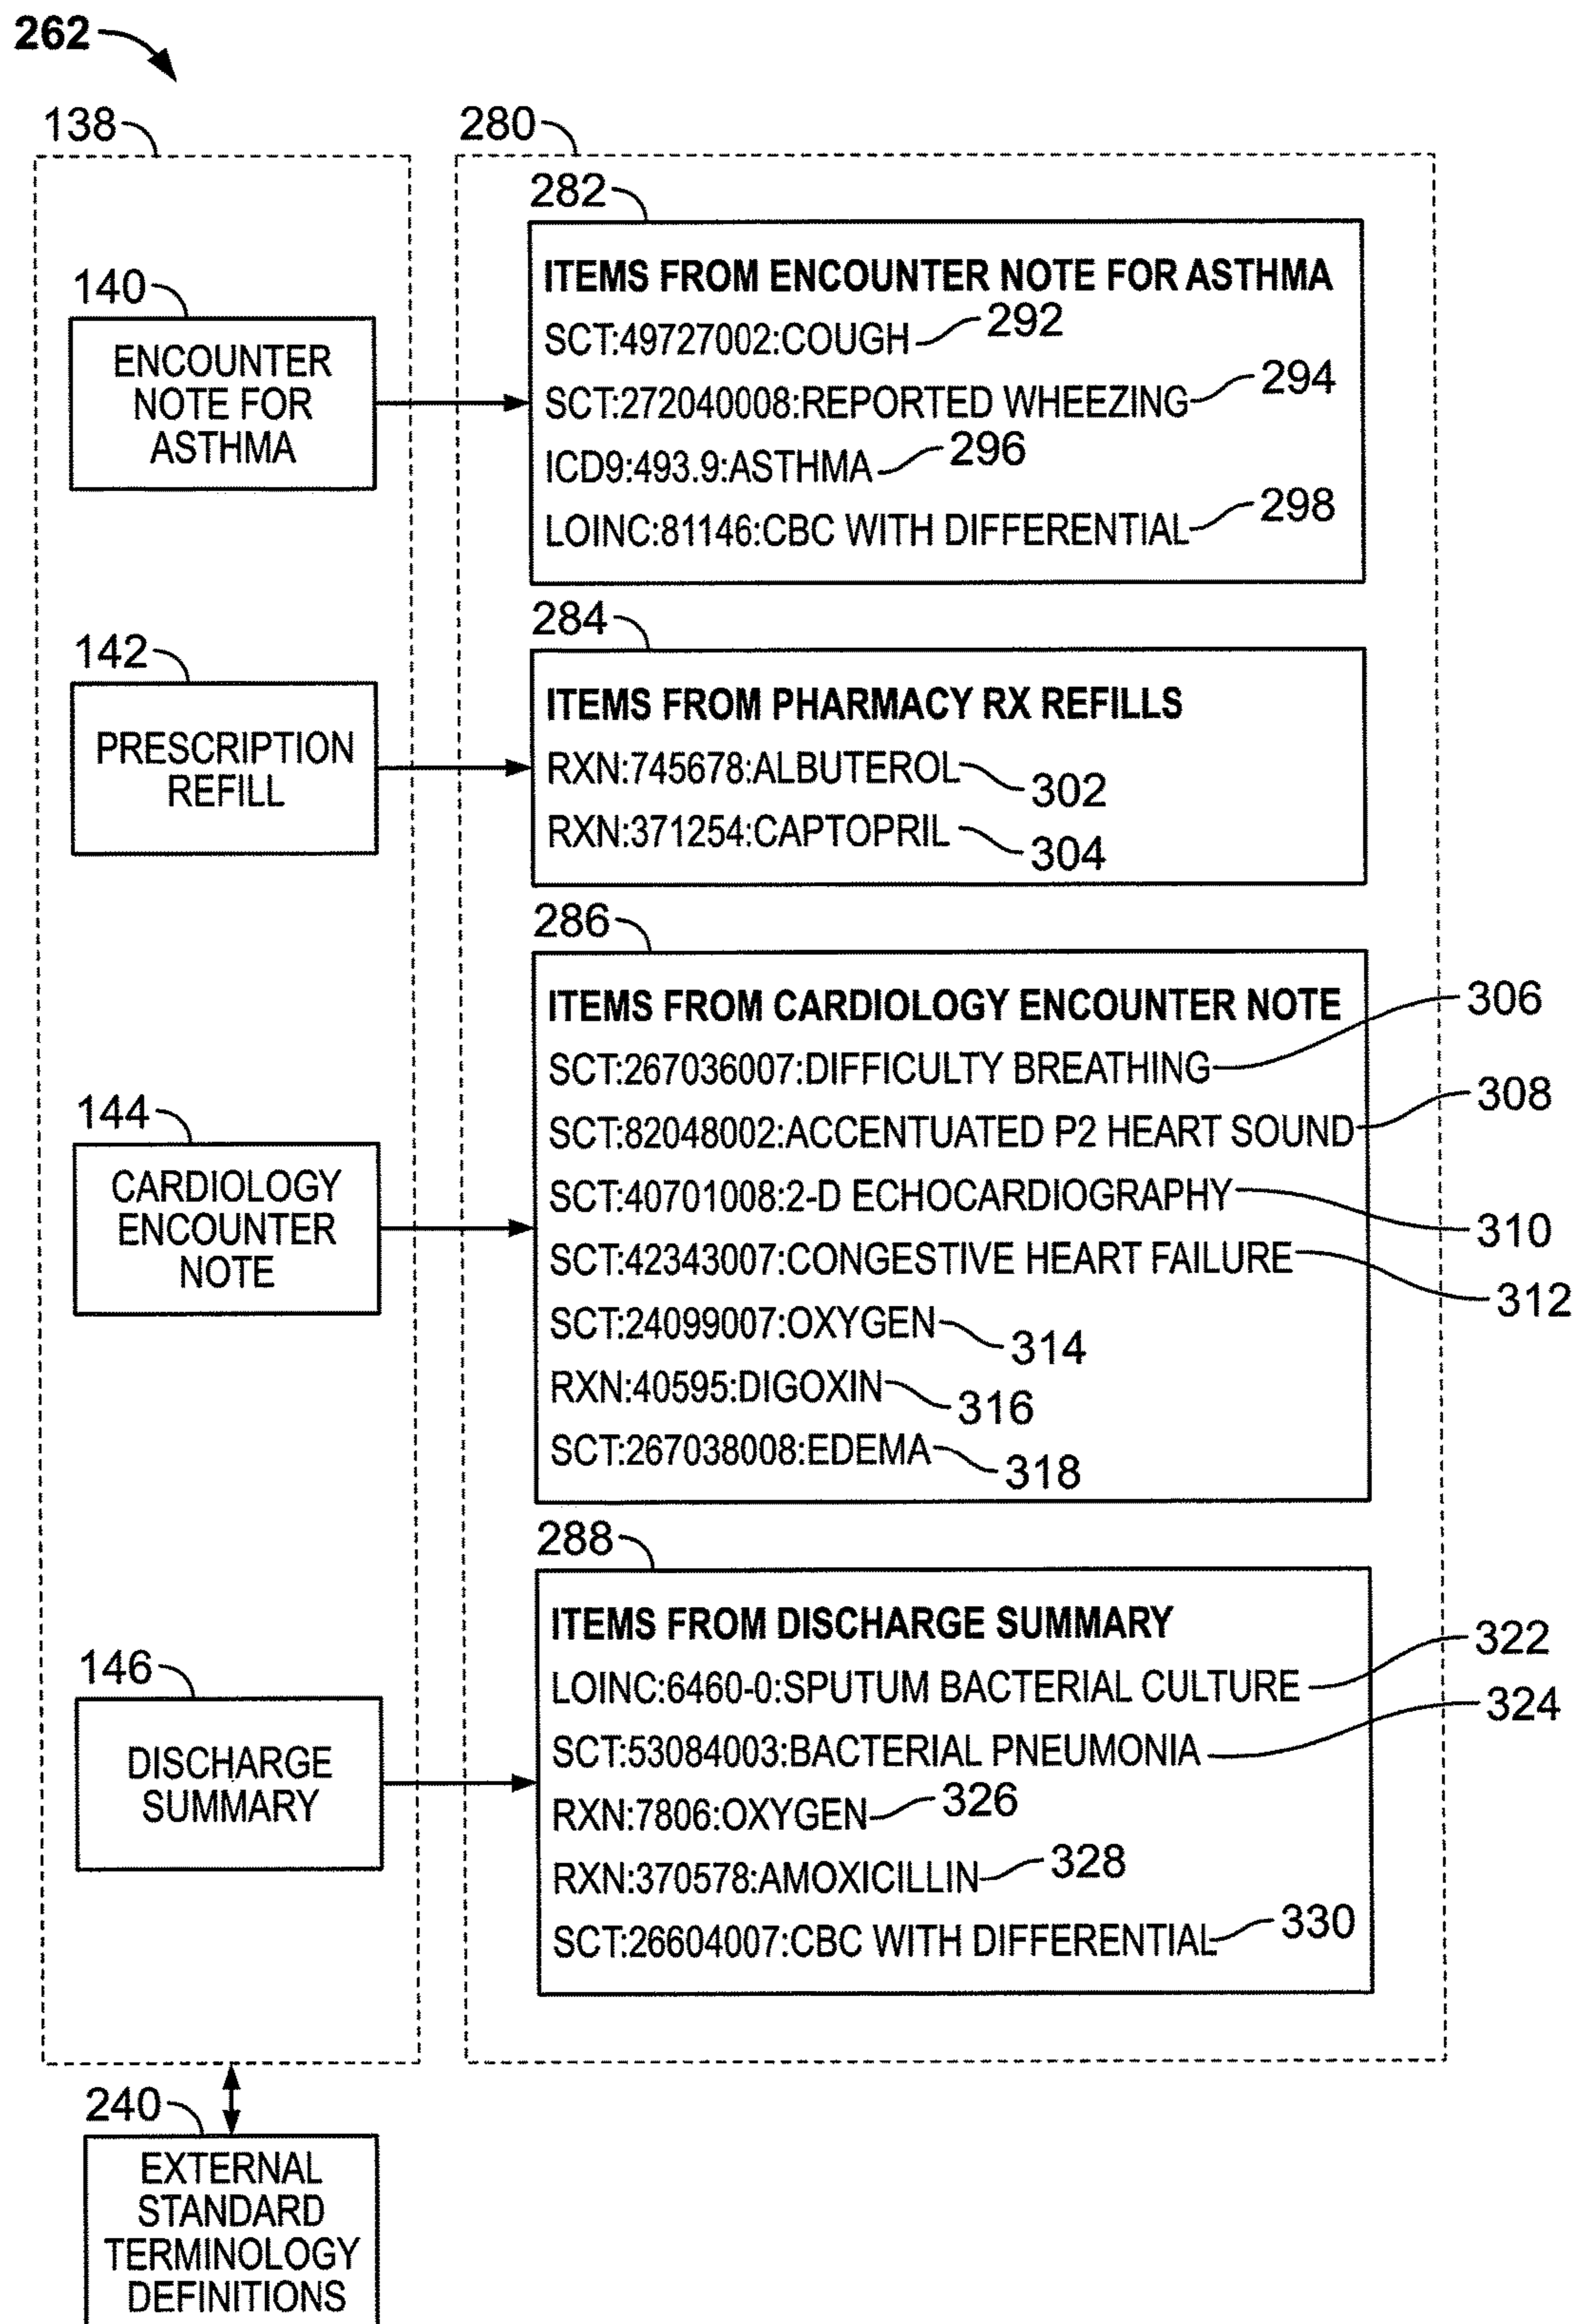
262

138

140

ENCOUNTER NOTE FOR ASTHMA

142

PRESCRIPTION REFILL

144

CARDIOLOGY ENCOUNTER NOTE

146

DISCHARGE SUMMARY

240

EXTERNAL STANDARD TERMINOLOGY DEFINITIONS

280

282

ITEMS FROM ENCOUNTER NOTE FOR ASTHMA
SCT:49727002:COUGH 292
SCT:272040008:REPORTED WHEEZING 294
ICD9:493.9:ASTHMA 296
LOINC:81146:CBC WITH DIFFERENTIAL 298

284

ITEMS FROM PHARMACY RX REFILLS
RXN:745678:ALBUTEROL 302
RXN:371254:CAPTOPRIL 304

286

ITEMS FROM CARDIOLOGY ENCOUNTER NOTE
SCT:267036007:DIFFICULTY BREATHING 306
SCT:82048002:ACCENTUATED P2 HEART SOUND 308
SCT:40701008:2-D ECHOCARDIOGRAPHY 310
SCT:42343007:CONGESTIVE HEART FAILURE 312
SCT:24099007:OXYGEN 314
RXN:40595:DIGOXIN 316
SCT:267038008:EDEMA 318

288

ITEMS FROM DISCHARGE SUMMARY
LOINC:6460-0:SPUTUM BACTERIAL CULTURE 322
SCT:53084003:BACTERIAL PNEUMONIA 324
RXN:7806:OXYGEN 326
RXN:370578:AMOXICILLIN 328
SCT:26604007:CBC WITH DIFFERENTIAL 330